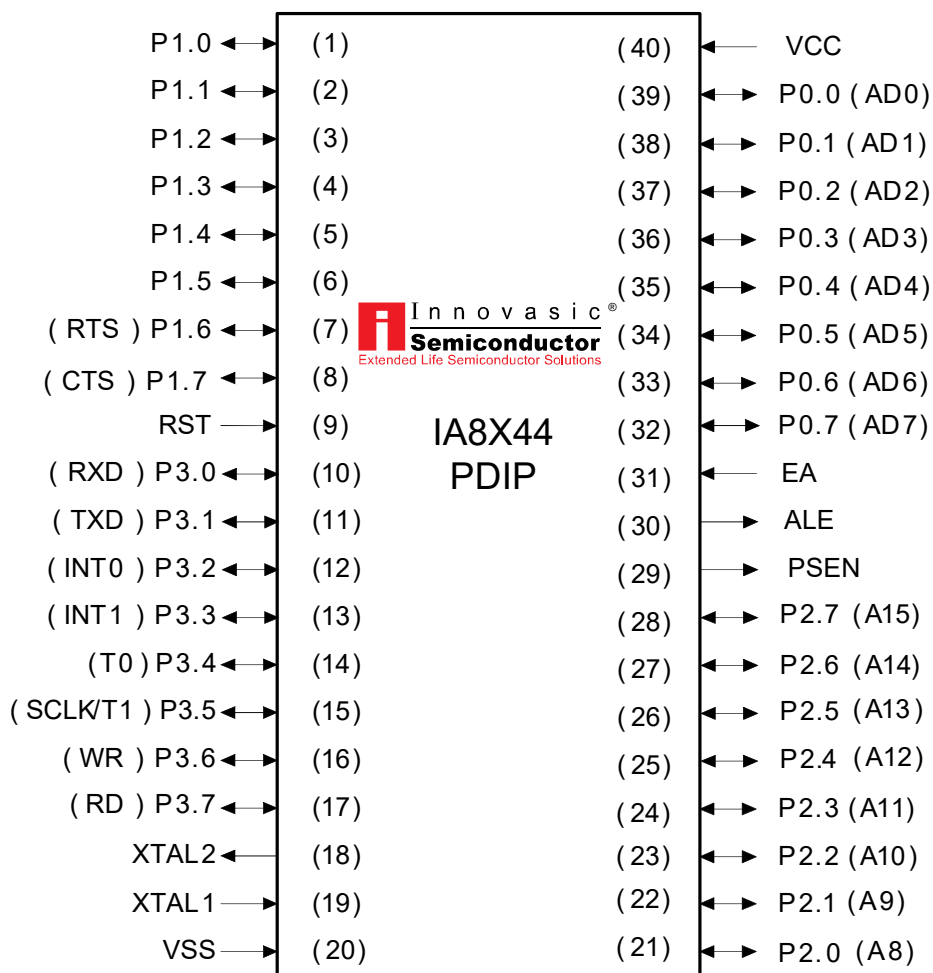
P1.0 (1)
P1.1 (2)
P1.2 (3)
P1.3 (4)
P1.4 (5)
P1.5 (6)
( RTS ) P1.6 (7)
( CTS ) P1.7 (8)
RST (9)
( RXD ) P3.0 (10)
( TXD ) P3.1 (11)
( INT0 ) P3.2 (12)
( INT1 ) P3.3 (13)
(T0) P3.4 (14)
( SCLK/T1 ) P3.5 (15)
( WR ) P3.6 (16)
( RD ) P3.7 (17)
XTAL2 (18)
XTAL1 (19)
VSS (20)

Innovasic®
Semiconductor
Extended Life Semiconductor Solutions

IA8X44
PDIP

(40) VCC
(39) P0.0 ( AD0)
(38) P0.1 ( AD1)
(37) P0.2 ( AD2)
(36) P0.3 ( AD3)
(35) P0.4 ( AD4)
(34) P0.5 ( AD5)
(33) P0.6 ( AD6)
(32) P0.7 ( AD7)
(31) EA
(30) ALE
(29) PSEN
(28) P2.7 (A15)
(27) P2.6 (A14)
(26) P2.5 (A13)
(25) P2.4 (A12)
(24) P2.3 (A11)
(23) P2.2 (A10)
(22) P2.1 (A9)
(21) P2.0 (A8)